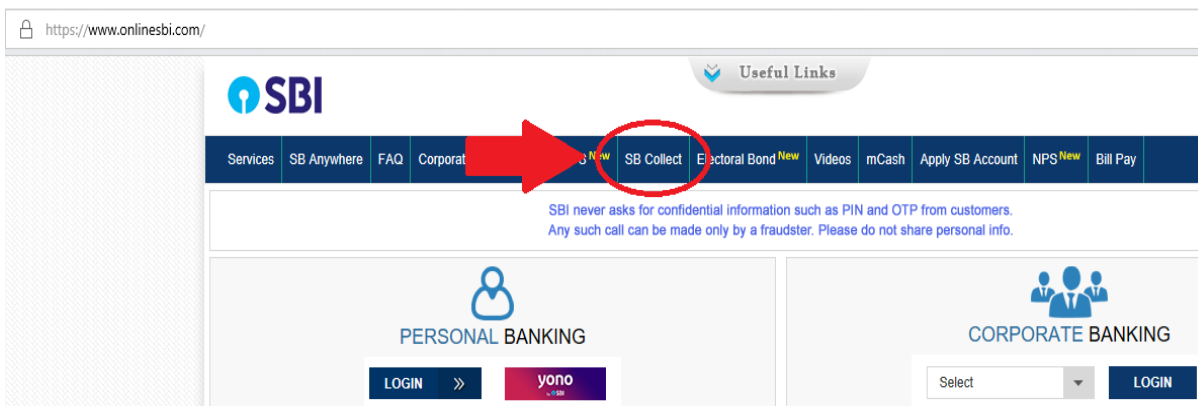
https://www.onlinesbi.com/

SBI

Useful Links

Services | SB Anywhere | FAQ | Corporat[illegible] | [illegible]S New | SB Collect | Electoral Bond New | Videos | mCash | Apply SB Account | NPS New | Bill Pay

SBI never asks for confidential information such as PIN and OTP from customers.
Any such call can be made only by a fraudster. Please do not share personal info.

PERSONAL BANKING

LOGIN »

yono SBI

CORPORATE BANKING

Select

LOGIN